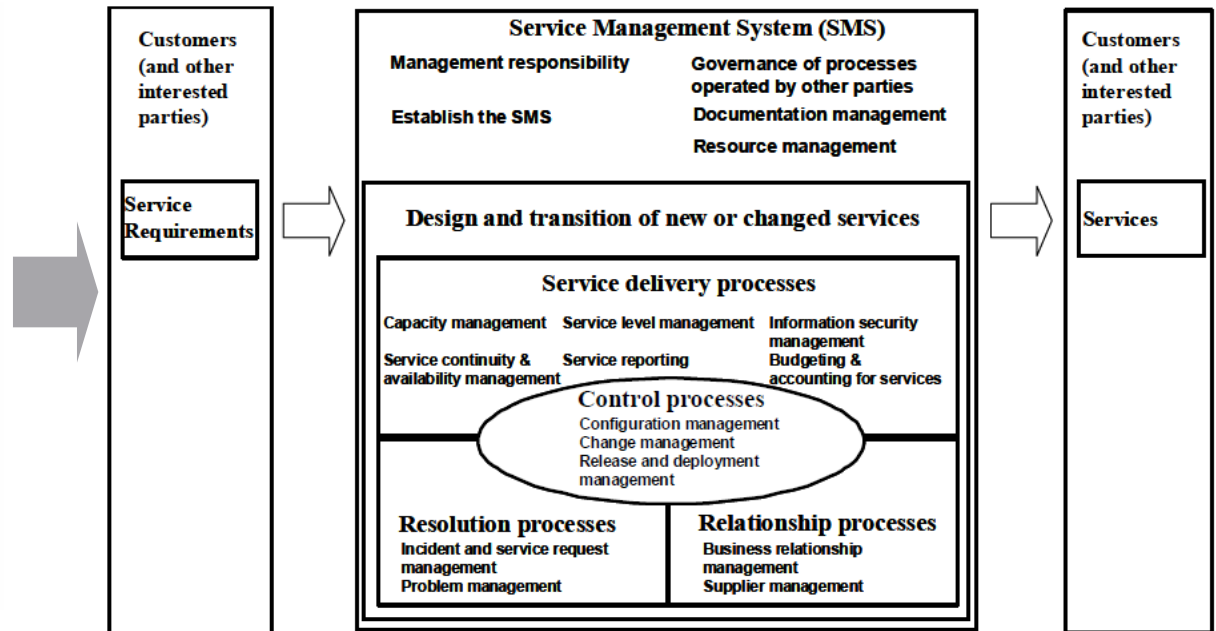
Customers (and other interested parties)

Service Requirements

Service Management System (SMS)

Management responsibility

Governance of processes operated by other parties

Establish the SMS

Documentation management

Resource management

Design and transition of new or changed services

Service delivery processes

Capacity management

Service level management

Information security management

Service continuity & availability management

Service reporting

Budgeting & accounting for services

Control processes

Configuration management
Change management
Release and deployment management

Resolution processes

Incident and service request management
Problem management

Relationship processes

Business relationship management
Supplier management

Customers (and other interested parties)

Services